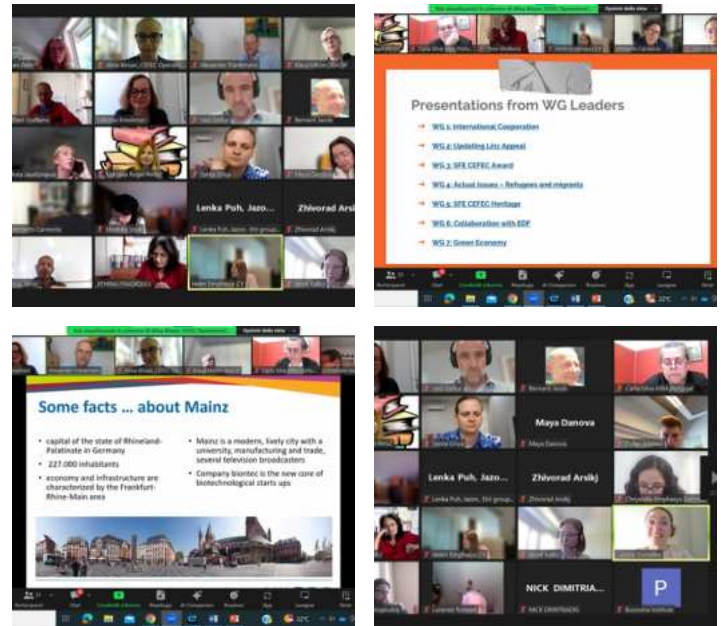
Lenka Puh, Jazo...

Zhivorad Arsi

Presentations from WG Leaders

WG 1: International Cooperation

WG 2: Updating Linz Appeal

WG 3: SFE CEFEC Award

WG 4: Actual Issues – Refugees and migrants

WG 5: SFE CEFEC Heritage

WG 6: Collaboration with EDF

WG 7: Green Economy

Some facts ... about Mainz

- capital of the state of Rhineland-Palatinate in Germany
- 227.000 inhabitants
- economy and infrastructure are characterized by the Frankfurt-Rhine-Main area

- Mainz is a modern, lively city with a university, manufacturing and trade, several television broadcasters
- Company biontec is the new core of biotechnological starts ups

Maya Danova

Lenka Puh, Jazo...

Zhivorad Arsikj

NICK DIMITRIA...

P